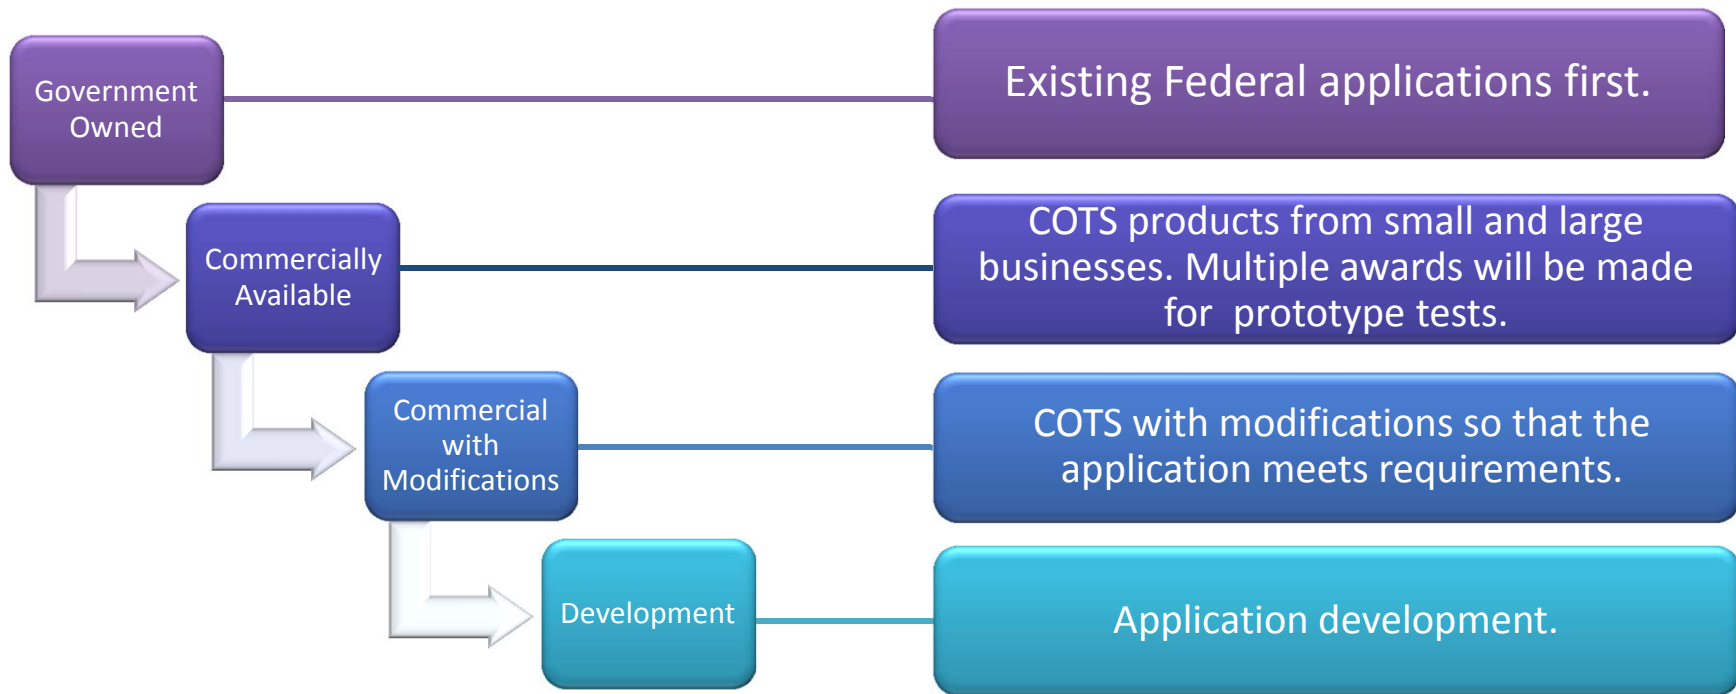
Government Owned

Existing Federal applications first.

Commercially Available

COTS products from small and large businesses. Multiple awards will be made for prototype tests.

Commercial with Modifications

COTS with modifications so that the application meets requirements.

Development

Application development.